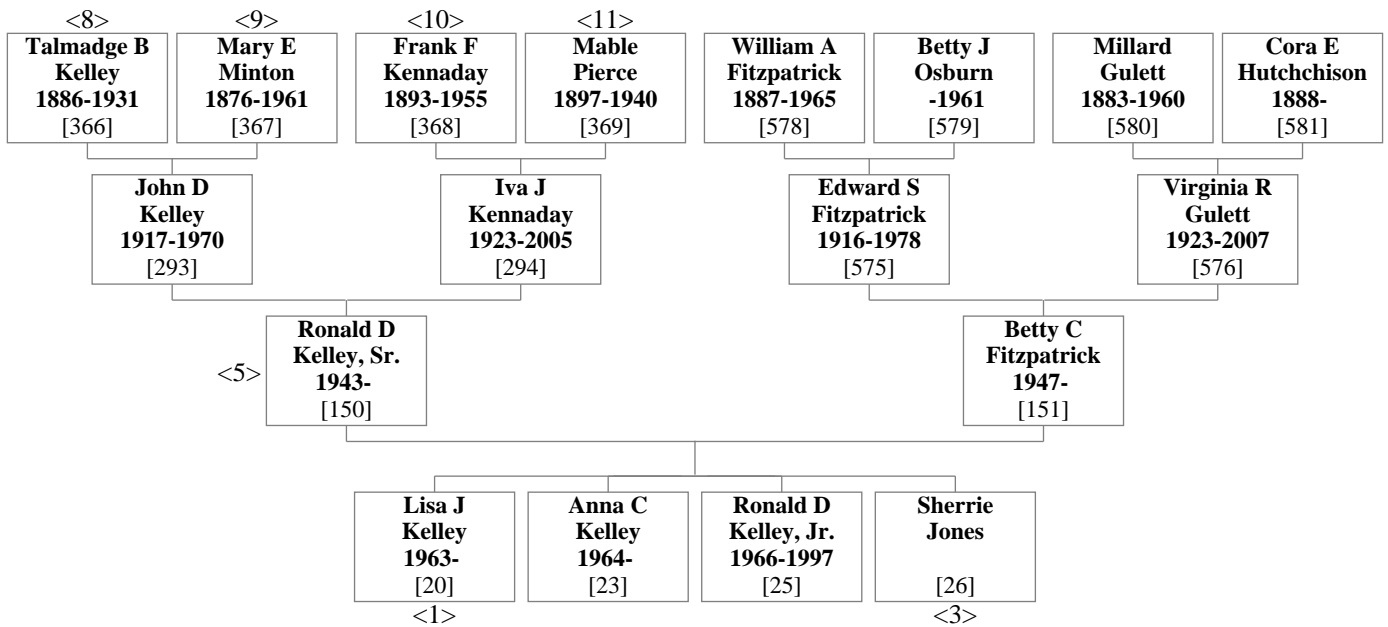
<8>
Talmadge B Kelley 1886-1931 [366]

<9>
Mary E Minton 1876-1961 [367]

<10>
Frank F Kennaday 1893-1955 [368]

<11>
Mable Pierce 1897-1940 [369]

William A Fitzpatrick 1887-1965 [578]

Betty J Osburn -1961 [579]

Millard Gulett 1883-1960 [580]

Cora E Hutchchison 1888- [581]

John D Kelley 1917-1970 [293]

Iva J Kennaday 1923-2005 [294]

Edward S Fitzpatrick 1916-1978 [575]

Virginia R Gulett 1923-2007 [576]

<5>
Ronald D Kelley, Sr. 1943- [150]

Betty C Fitzpatrick 1947- [151]

Lisa J Kelley 1963- [20]
<1>

Anna C Kelley 1964- [23]

Ronald D Kelley, Jr. 1966-1997 [25]

Sherrie Jones [26]
<3>